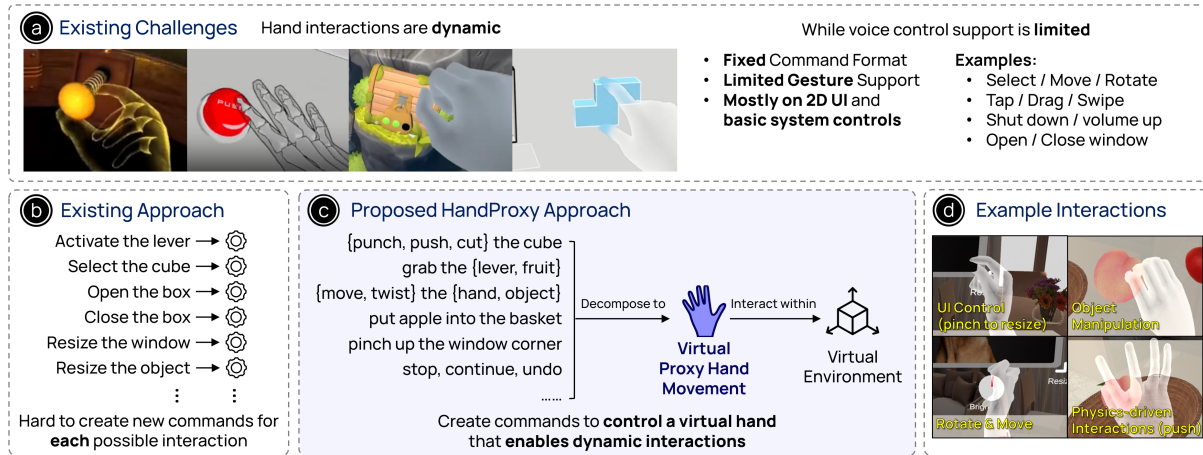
a Existing Challenges Hand interactions are **dynamic**

While voice control support is **limited**

- **Fixed** Command Format
- **Limited Gesture** Support
- **Mostly on 2D UI** and **basic system controls**

Examples:
- Select / Move / Rotate
- Tap / Drag / Swipe
- Shut down / volume up
- Open / Close window

b Existing Approach

Activate the lever →
Select the cube →
Open the box →
Close the box →
Resize the window →
Resize the object →
⋮ ⋮

Hard to create new commands for **each** possible interaction

c Proposed HandProxy Approach

{punch, push, cut} the cube
grab the {lever, fruit}
{move, twist} the {hand, object}
put apple into the basket
pinch up the window corner
stop, continue, undo
......

Decompose to

Virtual Proxy Hand Movement

Interact within

Virtual Environment

Create commands to **control a virtual hand** that **enables dynamic interactions**

d Example Interactions

UI Control (pinch to resize)
Object Manipulation
Rotate & Move
Physics-driven Interactions (push)